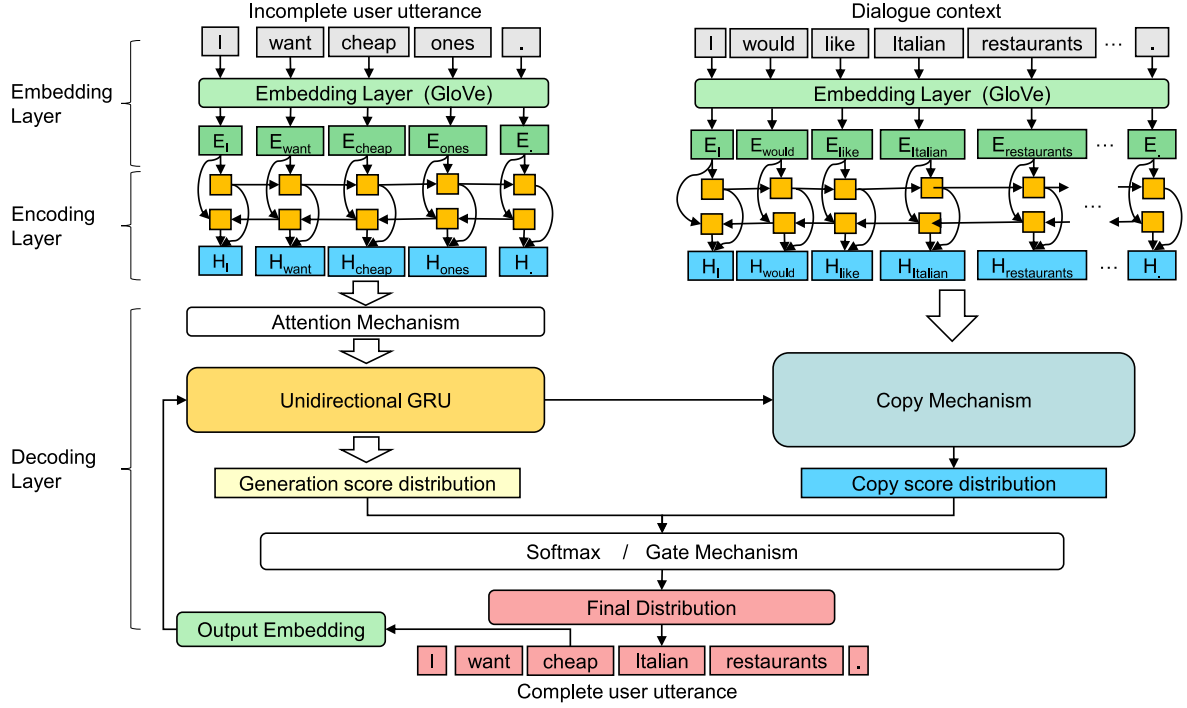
Incomplete user utterance

I want cheap ones .

Embedding Layer

Embedding Layer (GloVe)

$E_I$ $E_{want}$ $E_{cheap}$ $E_{ones}$ $E_.$

Encoding Layer

$H_I$ $H_{want}$ $H_{cheap}$ $H_{ones}$ $H_.$

Dialogue context

I would like Italian restaurants ··· .

Embedding Layer (GloVe)

$E_I$ $E_{would}$ $E_{like}$ $E_{Italian}$ $E_{restaurants}$ ··· $E_.$

···

$H_I$ $H_{would}$ $H_{like}$ $H_{Italian}$ $H_{restaurants}$ ··· $H_.$

Attention Mechanism

Decoding Layer

Unidirectional GRU

Copy Mechanism

Generation score distribution

Copy score distribution

Softmax / Gate Mechanism

Final Distribution

Output Embedding

I want cheap Italian restaurants .

Complete user utterance